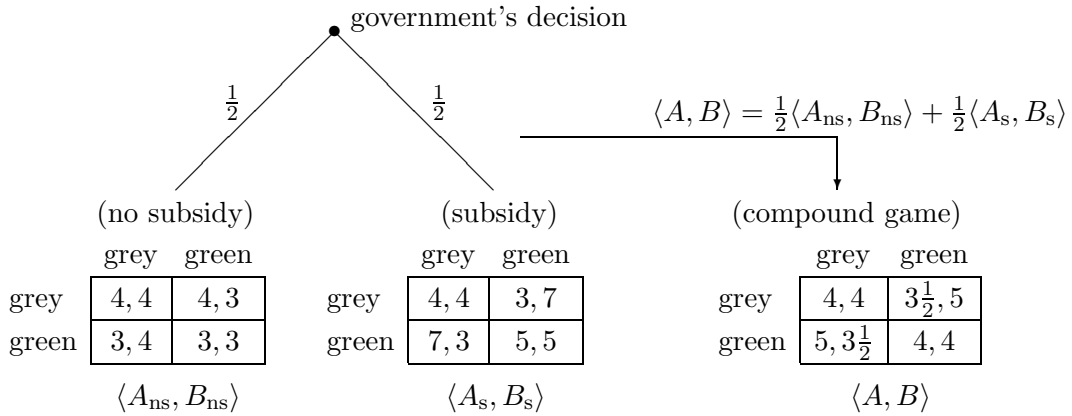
government's decision

$\frac{1}{2}$

$\frac{1}{2}$

$\langle A, B\rangle = \frac{1}{2}\langle A_{\text{ns}}, B_{\text{ns}}\rangle + \frac{1}{2}\langle A_{\text{s}}, B_{\text{s}}\rangle$

(no subsidy)

| | grey | green |
|---|---|---|
| grey | 4, 4 | 4, 3 |
| green | 3, 4 | 3, 3 |

$\langle A_{\text{ns}}, B_{\text{ns}}\rangle$

(subsidy)

| | grey | green |
|---|---|---|
| grey | 4, 4 | 3, 7 |
| green | 7, 3 | 5, 5 |

$\langle A_{\text{s}}, B_{\text{s}}\rangle$

(compound game)

| | grey | green |
|---|---|---|
| grey | 4, 4 | $3\frac{1}{2}, 5$ |
| green | $5, 3\frac{1}{2}$ | 4, 4 |

$\langle A, B\rangle$